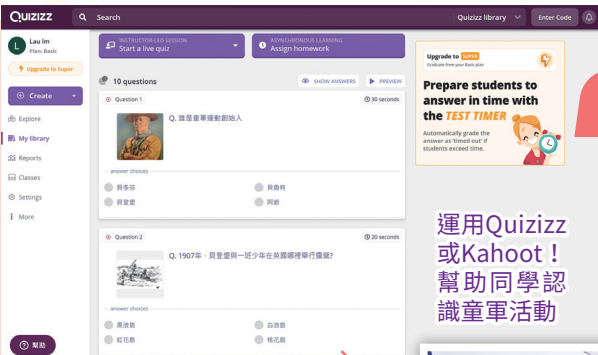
Quizizz
Search
Quizizz library
Enter Code

L
Lau lm
Plan: Basic
Upgrade to Super
Create
Explore
My library
Reports
Classes
Settings
More
幫助

INSTRUCTOR-LED SESSION
Start a live quiz
ASYNCHRONOUS LEARNING
Assign homework

10 questions
SHOW ANSWERS
PREVIEW

Question 1
30 seconds
Q. 誰是童軍運動創始人
answer choices
貝多芬
貝登堡
貝登枿
阿勒

Question 2
20 seconds
Q. 1907年，貝登堡與一班少年在英國哪裡舉行露營?
answer choices
黑渡島
紅花島
白渡島
楊花島

Upgrade to SUPER
Graduate from your Basic plan
Prepare students to answer in time with the TEST TIMER
Automatically grade the answer as 'timed out' if students exceed time.

運用Quizizz
或Kahoot！
幫助同學認
識童軍活動